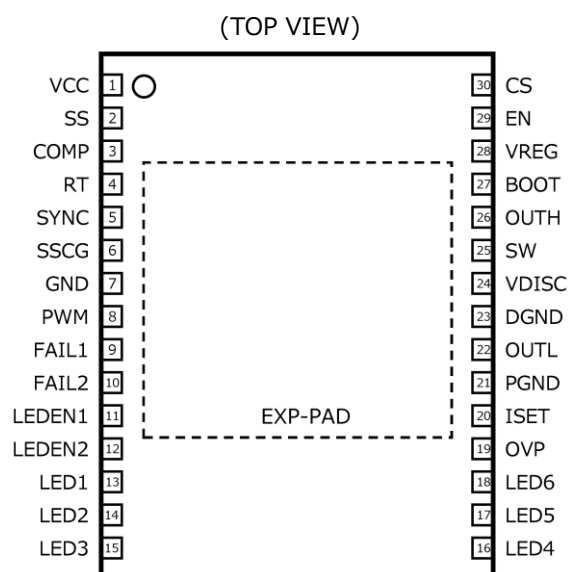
(TOP VIEW)

VCC 1
SS 2
COMP 3
RT 4
SYNC 5
SSCG 6
GND 7
PWM 8
FAIL1 9
FAIL2 10
LEDEN1 11
LEDEN2 12
LED1 13
LED2 14
LED3 15

EXP-PAD

30 CS
29 EN
28 VREG
27 BOOT
26 OUTH
25 SW
24 VDISC
23 DGND
22 OUTL
21 PGND
20 ISET
19 OVP
18 LED6
17 LED5
16 LED4